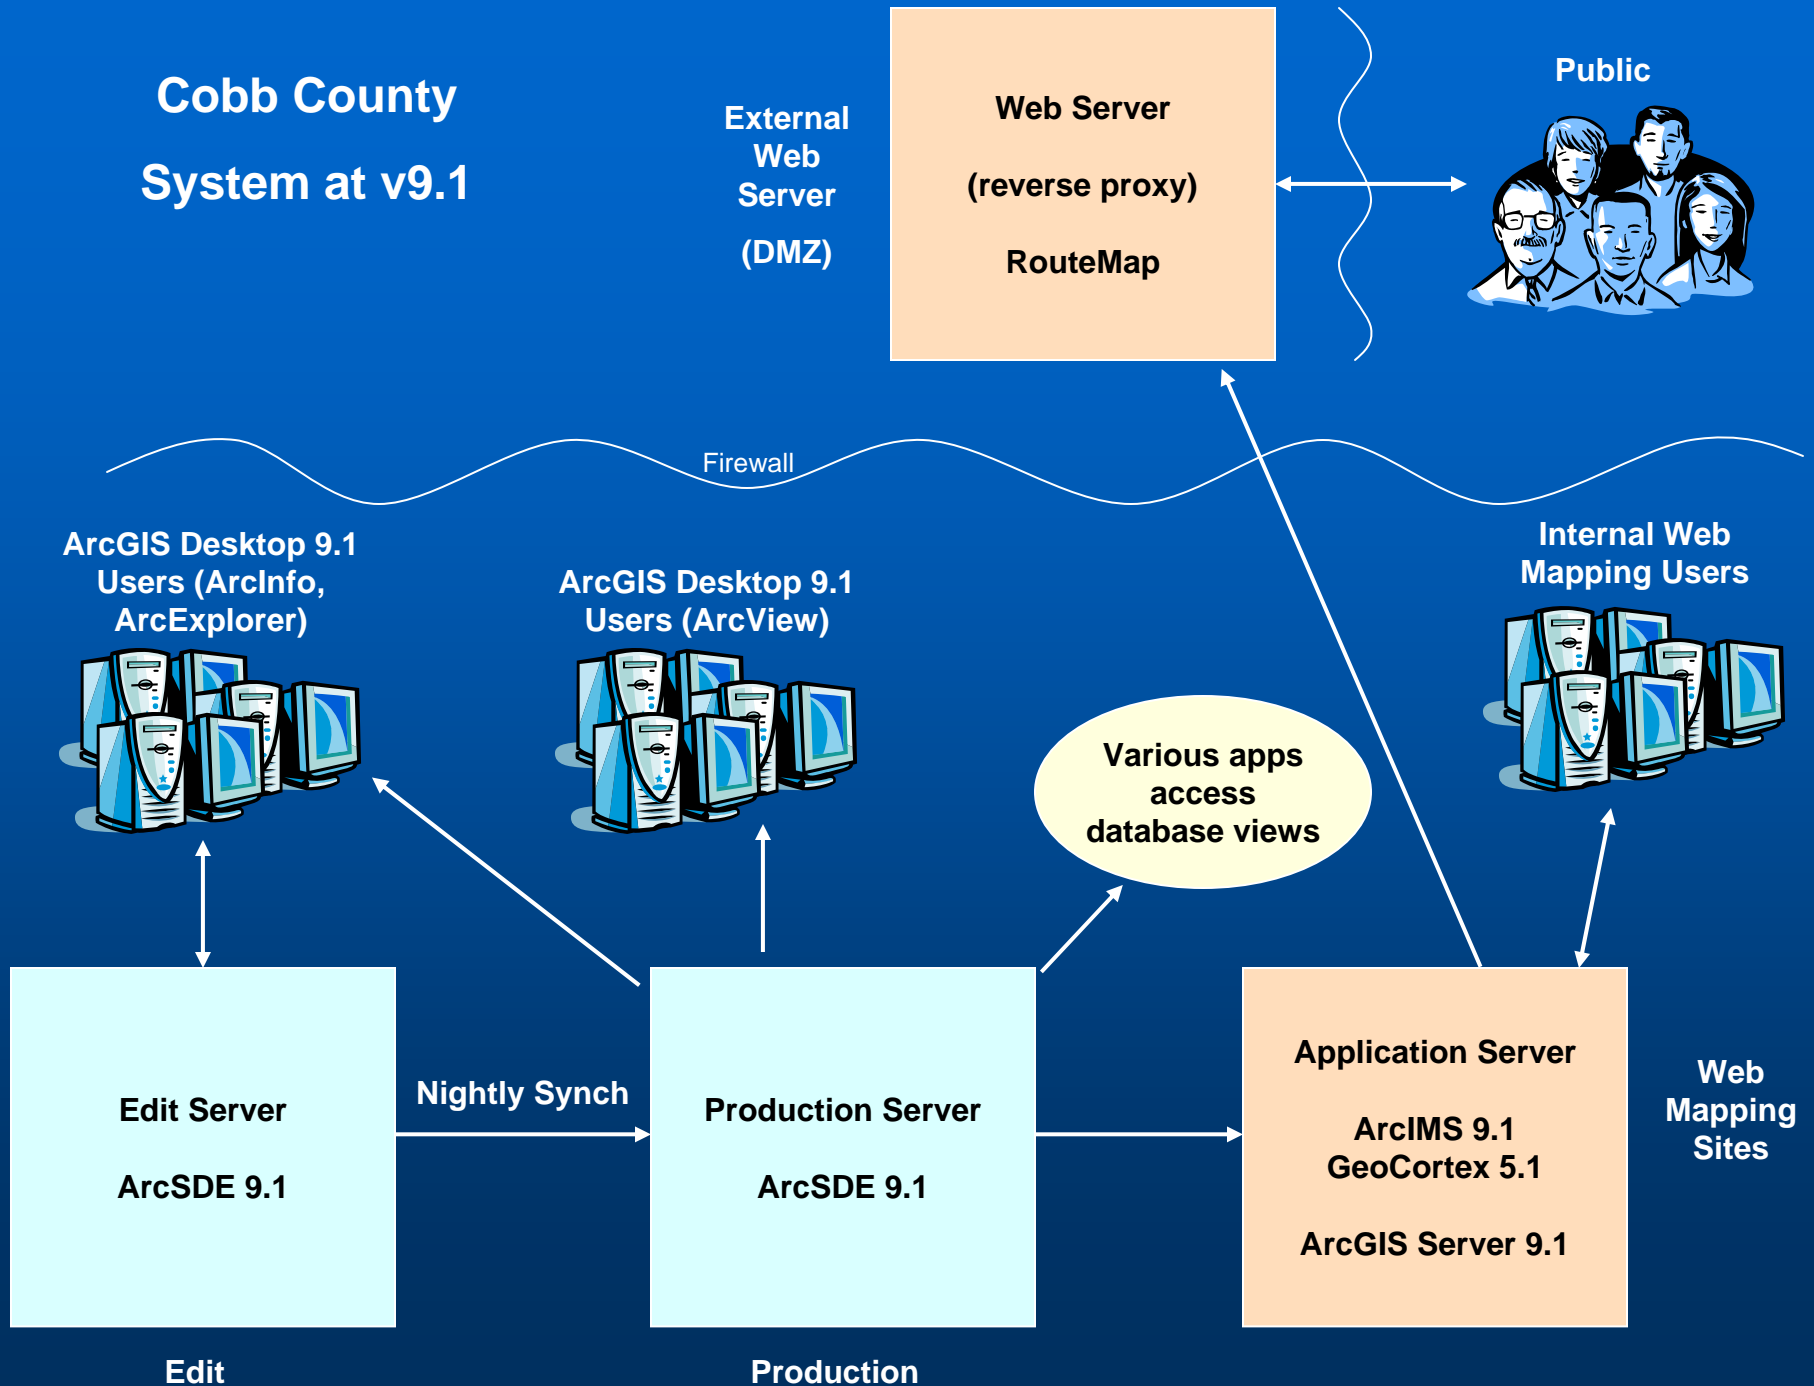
Cobb County

System at v9.1

External Web Server

(DMZ)

Web Server

(reverse proxy)

RouteMap

Public

Firewall

ArcGIS Desktop 9.1 Users (ArcInfo, ArcExplorer)

ArcGIS Desktop 9.1 Users (ArcView)

Internal Web Mapping Users

Various apps access database views

Edit Server

ArcSDE 9.1

Nightly Synch

Production Server

ArcSDE 9.1

Application Server

ArcIMS 9.1
GeoCortex 5.1

ArcGIS Server 9.1

Web Mapping Sites

Edit

Production